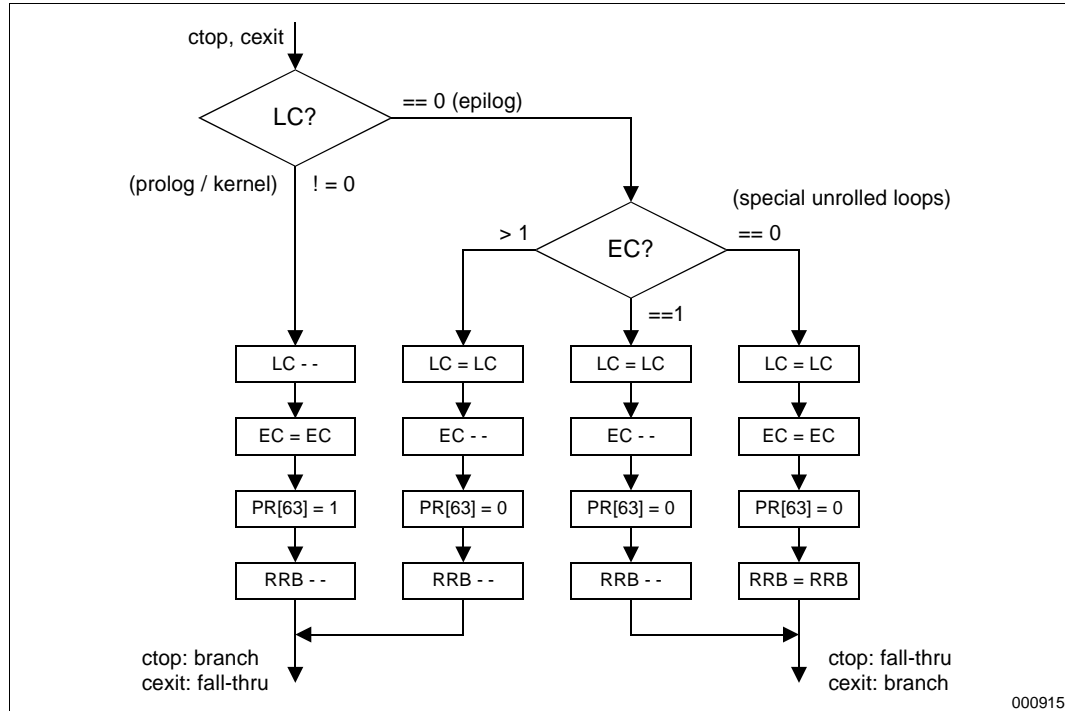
ctop, cexit

LC?

== 0 (epilog)

(prolog / kernel)

! = 0

(special unrolled loops)

> 1

EC?

== 0

==1

LC - -

EC = EC

PR[63] = 1

RRB - -

LC = LC

EC - -

PR[63] = 0

RRB - -

LC = LC

EC - -

PR[63] = 0

RRB - -

LC = LC

EC = EC

PR[63] = 0

RRB = RRB

ctop: branch
cexit: fall-thru

ctop: fall-thru
cexit: branch

000915